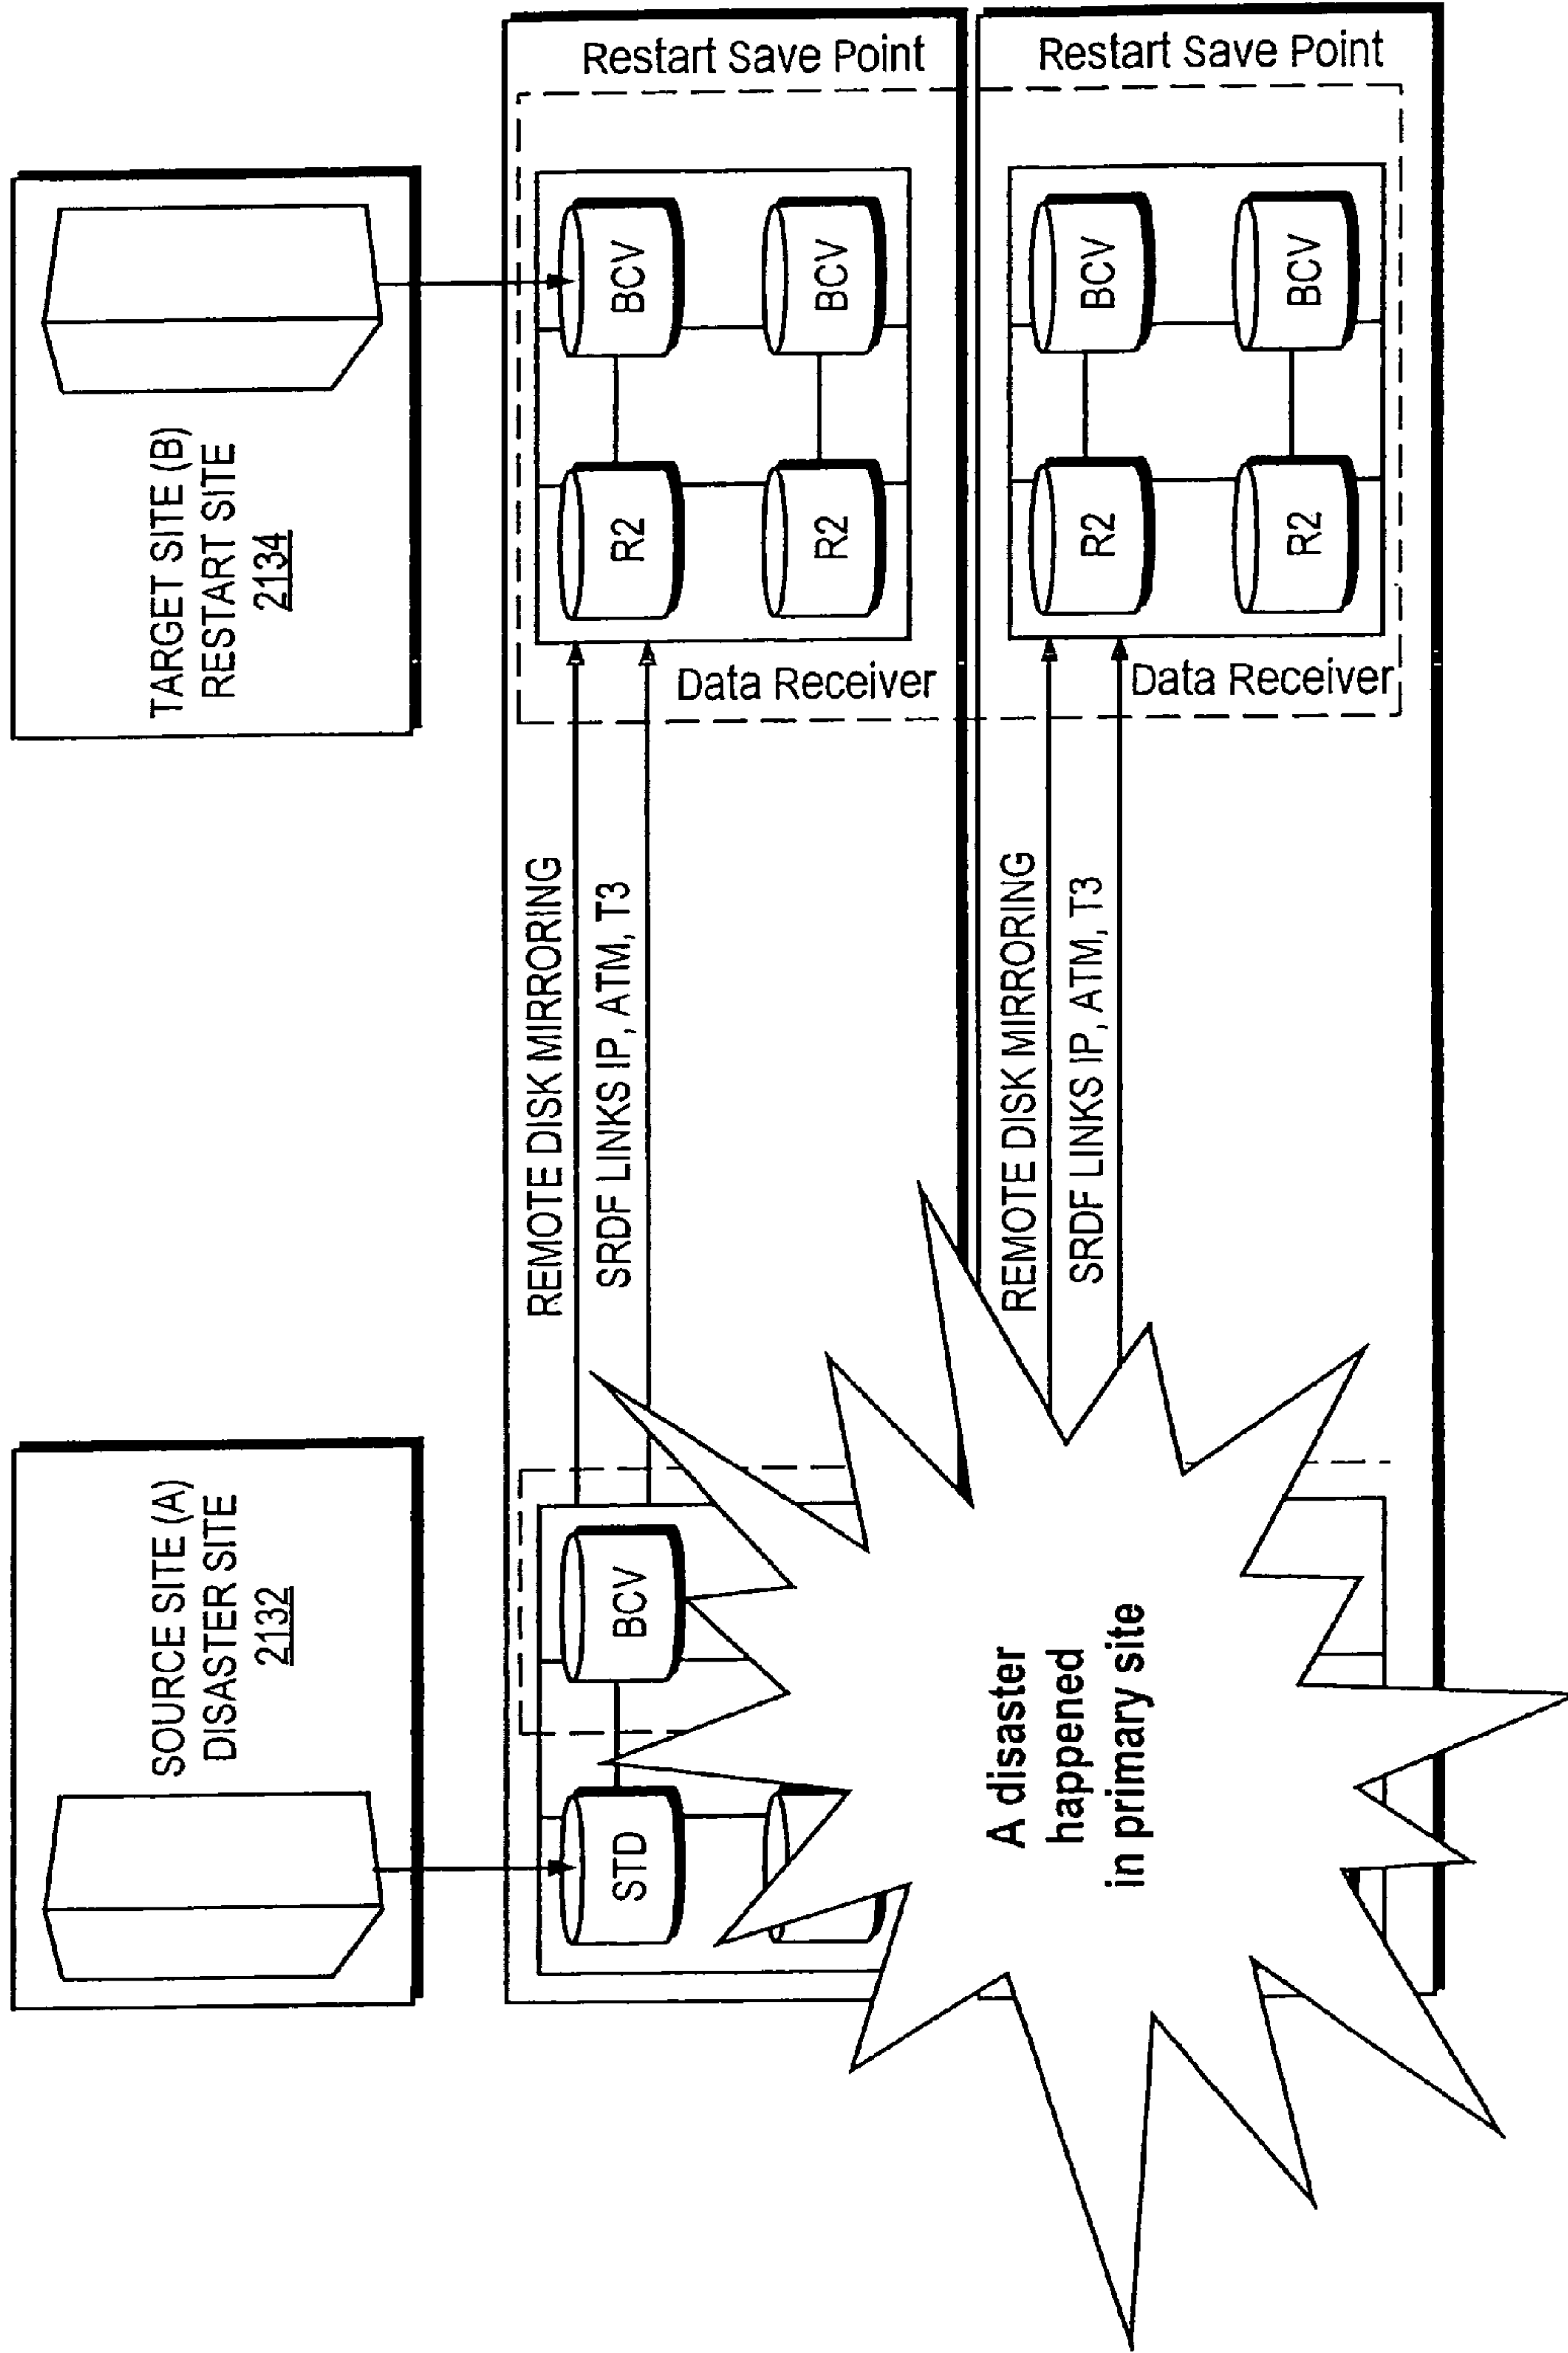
TARGET SITE (B)
RESTART SITE
2134

Restart Save Point

BCV

BCV

R2

R2

Data Receiver

Restart Save Point

BCV

BCV

R2

R2

Data Receiver

REMOTE DISK MIRRORING

SRDF LINKS IP, ATM, T3

REMOTE DISK MIRRORING

SRDF LINKS IP, ATM, T3

SOURCE SITE (A)
DISASTER SITE
2132

BCV

STD

A disaster
happened
in primary site